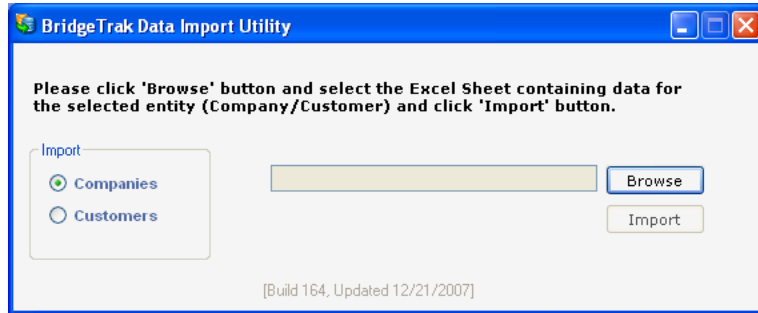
BridgeTrak Data Import Utility

Please click 'Browse' button and select the Excel Sheet containing data for the selected entity (Company/Customer) and click 'Import' button.

Import

Companies

Customers

Browse

Import

[Build 164, Updated 12/21/2007]